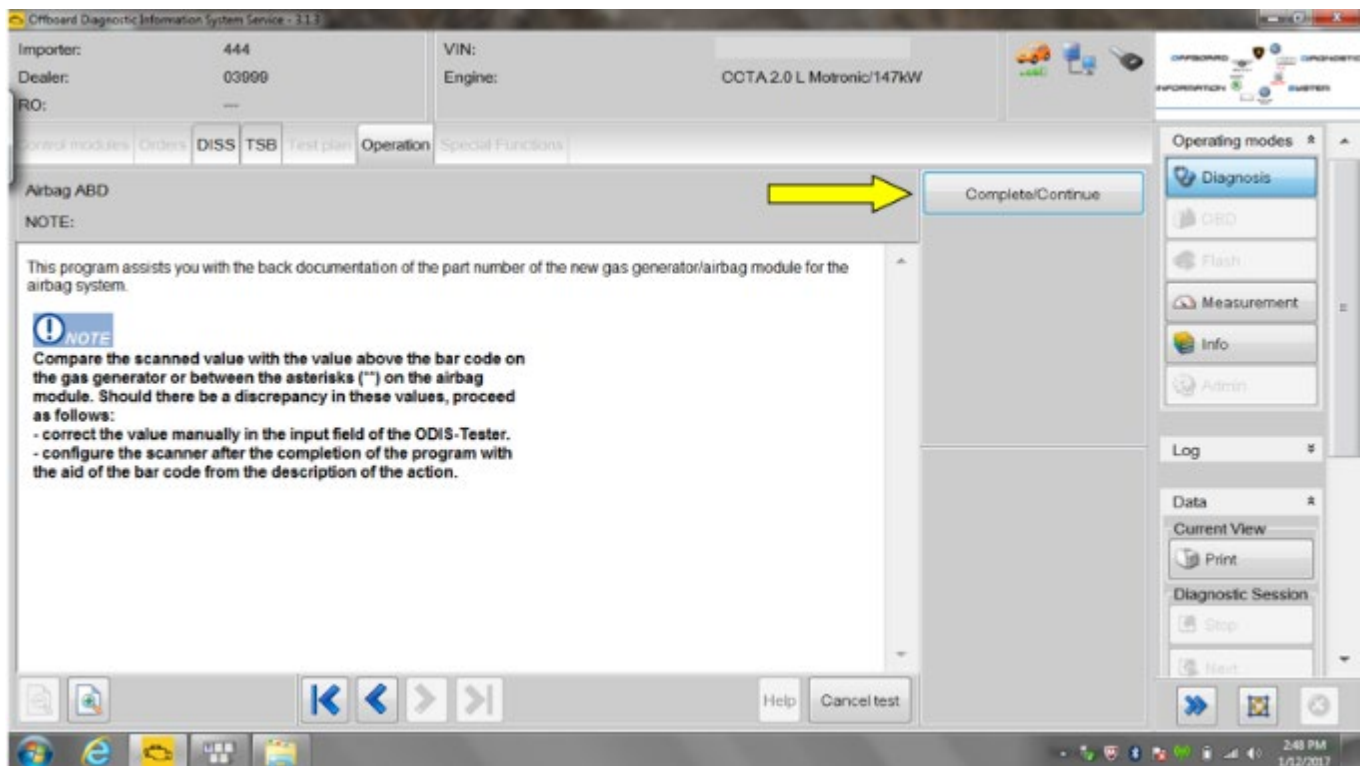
Offboard Diagnostic Information System Service - 3.1.3

Importer: 444
Dealer: 03999
RO: ---

VIN:
Engine: CCTA 2.0 L Motronic/147kW

OFFBOARD DIAGNOSTIC INFORMATION SYSTEM

Control modules | Orders | DISS | TSB | Test plan | Operation | Special Functions

Airbag ABD
NOTE:

Complete/Continue

This program assists you with the back documentation of the part number of the new gas generator/airbag module for the airbag system.

NOTE
Compare the scanned value with the value above the bar code on the gas generator or between the asterisks (**) on the airbag module. Should there be a discrepancy in these values, proceed as follows:
- correct the value manually in the input field of the ODIS-Tester.
- configure the scanner after the completion of the program with the aid of the bar code from the description of the action.

Help
Cancel test

Operating modes
Diagnosis
OBD
Flash
Measurement
Info
Admin

Log

Data
Current View
Print
Diagnostic Session
Stop
Next

2:48 PM
1/12/2017